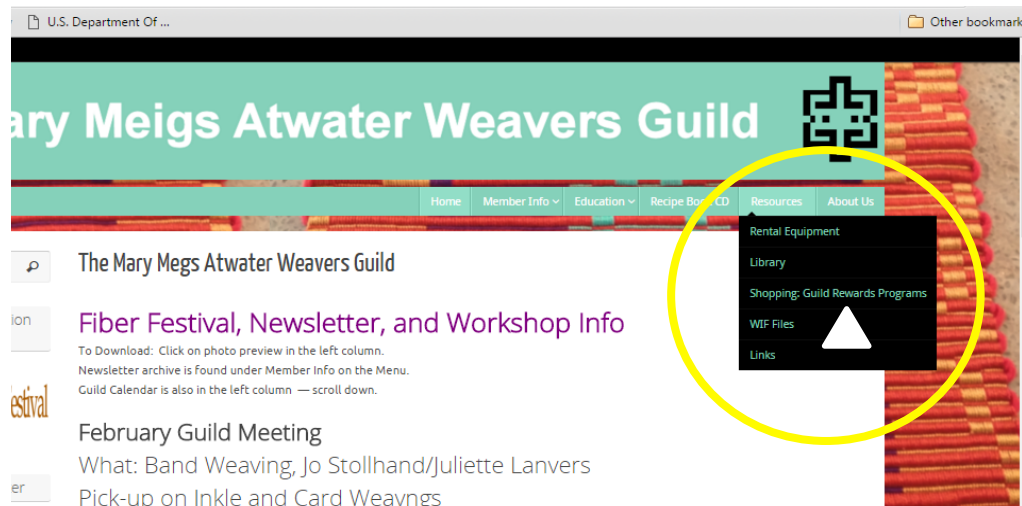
U.S. Department Of ...

Other bookmark

ary Meigs Atwater Weavers Guild

Home

Member Info

Education

Recipe Bo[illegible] CD

Resources

About Us

Rental Equipment

Library

Shopping: Guild Rewards Programs

WIF Files

Links

The Mary Megs Atwater Weavers Guild

ion

estival

er

Fiber Festival, Newsletter, and Workshop Info

To Download: Click on photo preview in the left column.
Newsletter archive is found under Member Info on the Menu.
Guild Calendar is also in the left column — scroll down.

February Guild Meeting

What: Band Weaving, Jo Stollhand/Juliette Lanvers
Pick-up on Inkle and Card Weavngs